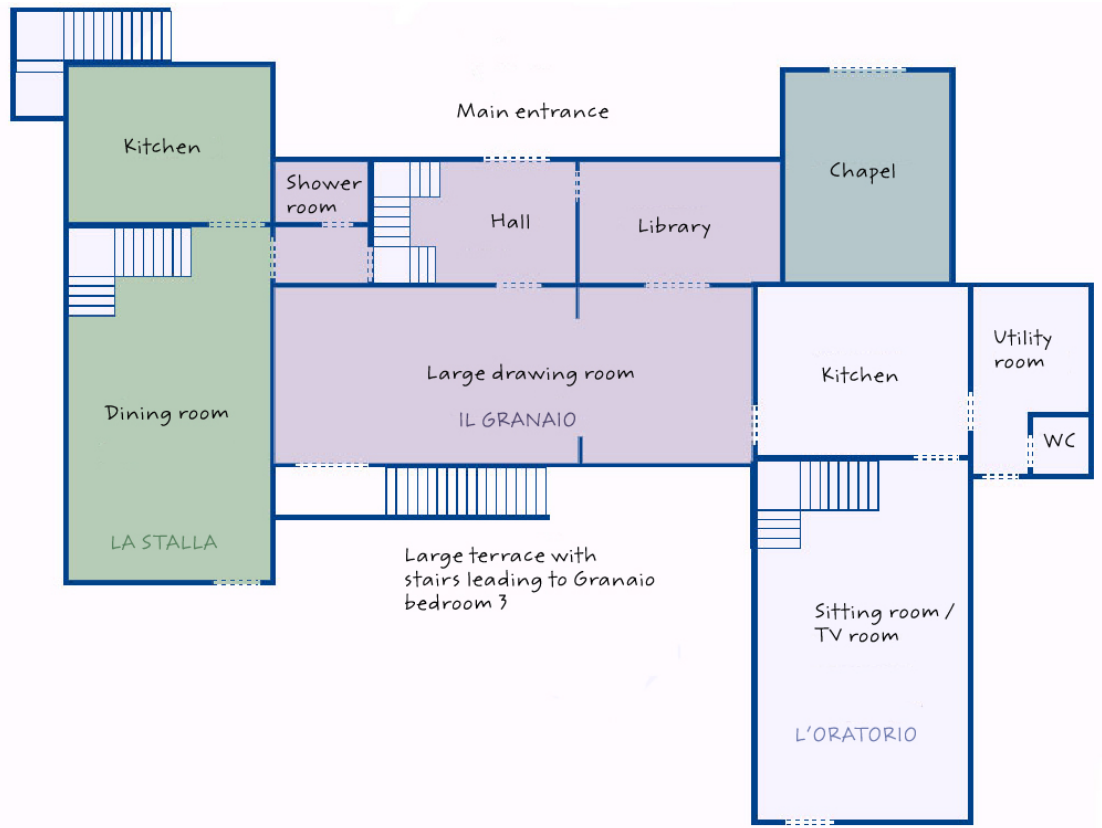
Main entrance

Kitchen

Shower room

Hall

Library

Chapel

Dining room

Large drawing room

IL GRANAIO

Kitchen

Utility room

WC

LA STALLA

Large terrace with stairs leading to Granaio bedroom 3

Sitting room / TV room

L'ORATORIO